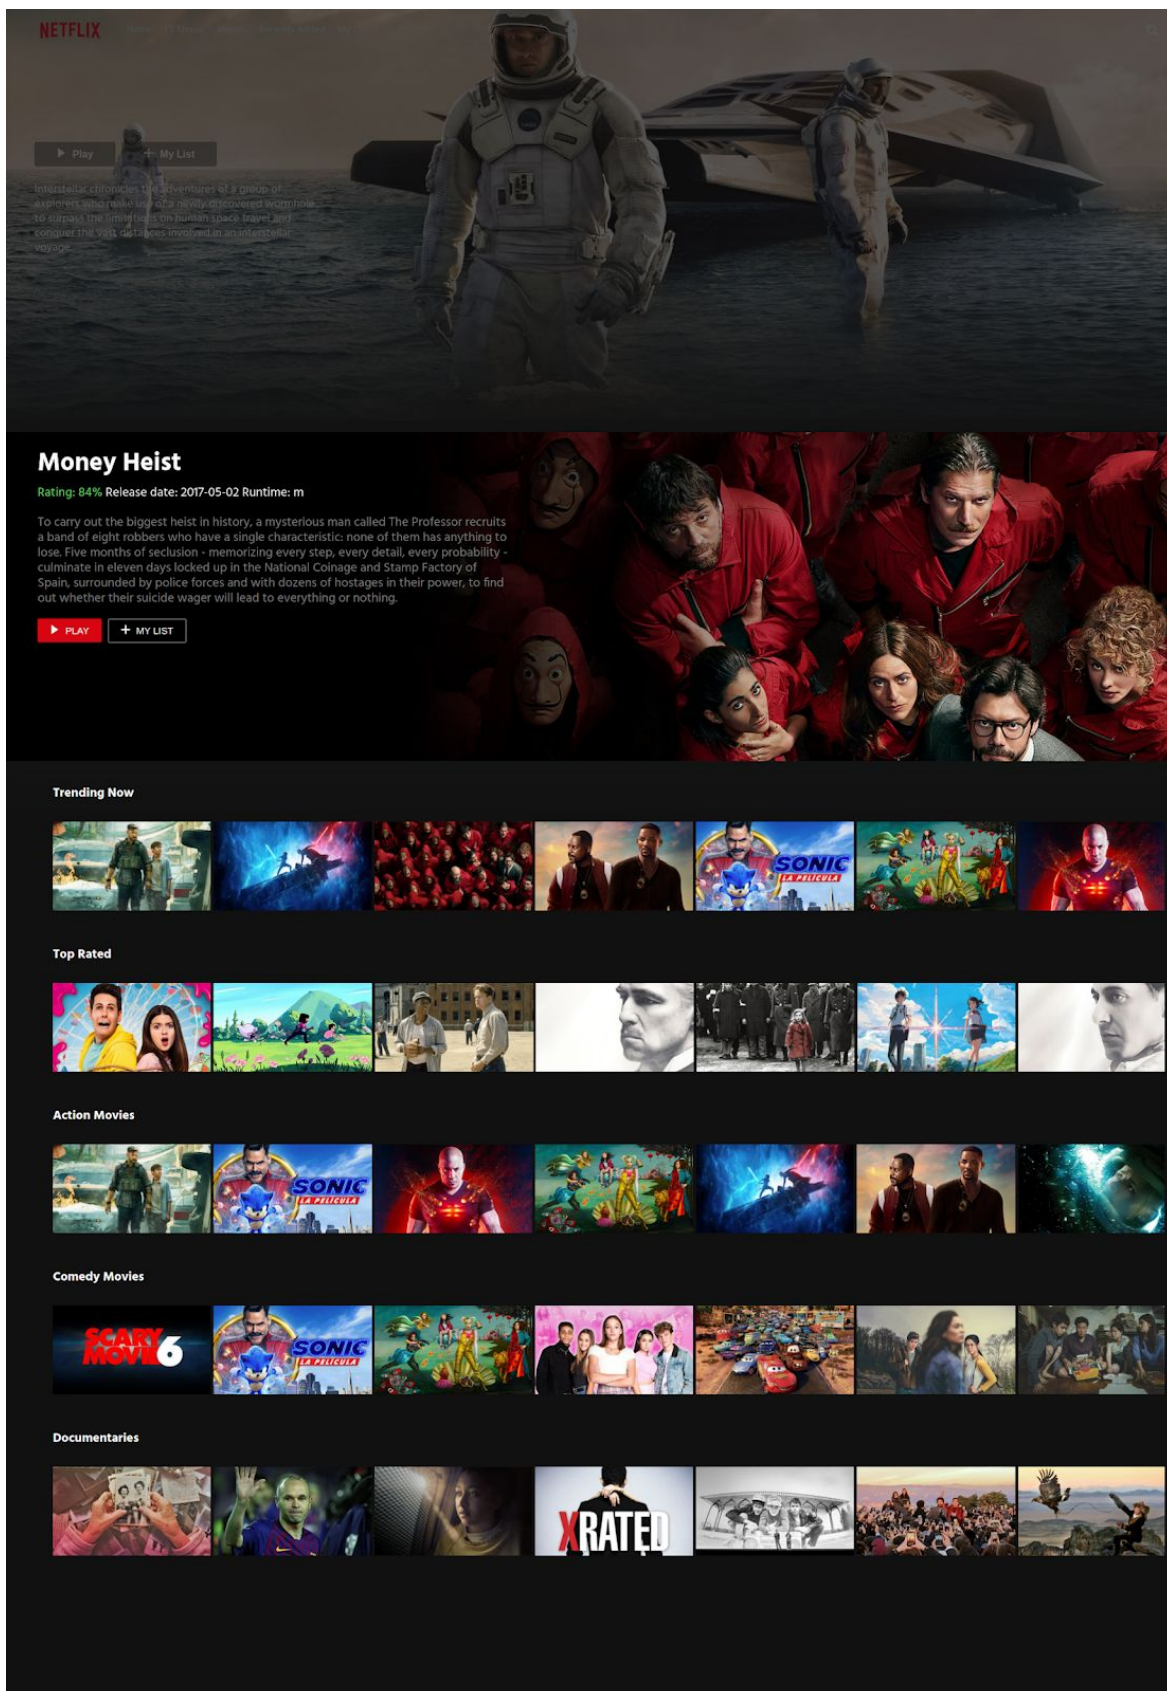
NETFLIX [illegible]

Play
My List

Interstellar chronicles the adventures of a group of explorers who make use of a newly discovered wormhole to surpass the limitations on human space travel and conquer the vast distances involved in an interstellar voyage.

Money Heist

Rating: 84% Release date: 2017-05-02 Runtime: m

To carry out the biggest heist in history, a mysterious man called The Professor recruits a band of eight robbers who have a single characteristic: none of them has anything to lose. Five months of seclusion - memorizing every step, every detail, every probability - culminate in eleven days locked up in the National Coinage and Stamp Factory of Spain, surrounded by police forces and with dozens of hostages in their power, to find out whether their suicide wager will lead to everything or nothing.

PLAY
+ MY LIST

Trending Now

SONIC LA PELÍCULA

Top Rated

Action Movies

SONIC LA PELÍCULA

Comedy Movies

SCARY MOVIE 6
SONIC LA PELÍCULA

Documentaries

XRATED